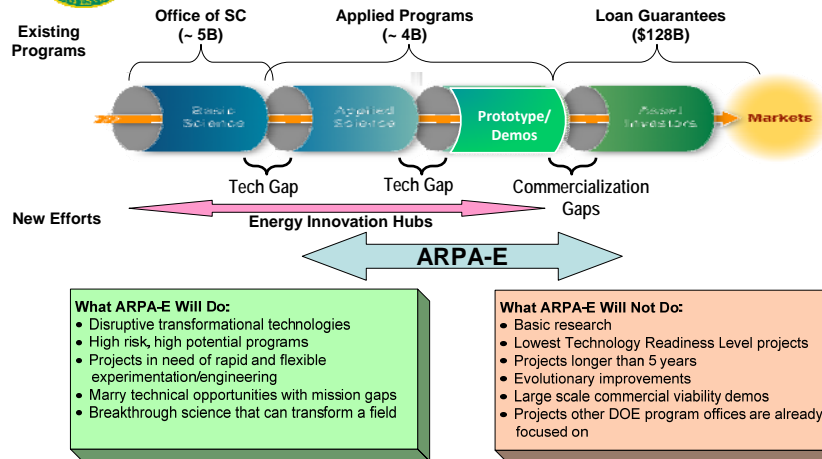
Existing Programs

Office of SC (~ 5B)

Applied Programs (~ 4B)

Loan Guarantees ($128B)

Basic Science

Applied Science

Prototype/ Demos

Asset Investors

Markets

Tech Gap

Tech Gap

Commercialization Gaps

New Efforts

Energy Innovation Hubs

ARPA-E

What ARPA-E Will Do:
• Disruptive transformational technologies
• High risk, high potential programs
• Projects in need of rapid and flexible experimentation/engineering
• Marry technical opportunities with mission gaps
• Breakthrough science that can transform a field

What ARPA-E Will Not Do:
• Basic research
• Lowest Technology Readiness Level projects
• Projects longer than 5 years
• Evolutionary improvements
• Large scale commercial viability demos
• Projects other DOE program offices are already focused on